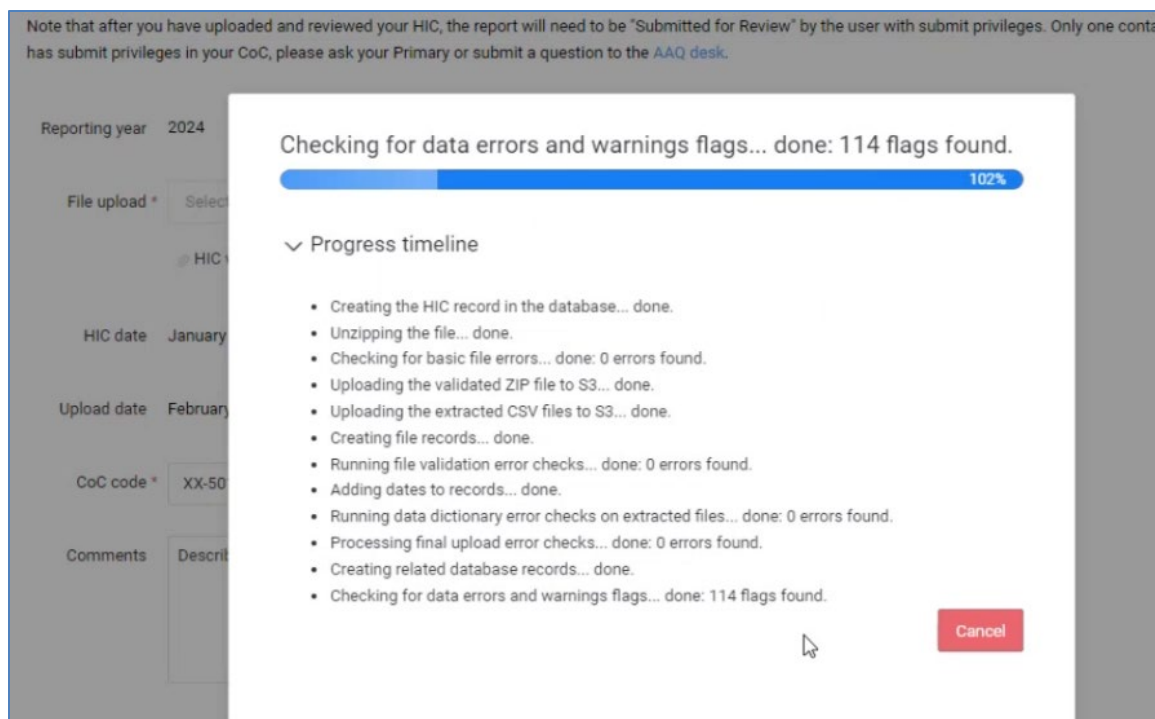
Note that after you have uploaded and reviewed your HIC, the report will need to be "Submitted for Review" by the user with submit privileges. Only one conta has submit privileges in your CoC, please ask your Primary or submit a question to the AAQ desk.

Reporting year 2024

File upload * Select

HIC

HIC date January

Upload date February

CoC code * XX-50

Comments Describ

Checking for data errors and warnings flags... done: 114 flags found.

102%

Progress timeline

- Creating the HIC record in the database... done.
- Unzipping the file... done.
- Checking for basic file errors... done: 0 errors found.
- Uploading the validated ZIP file to S3... done.
- Uploading the extracted CSV files to S3... done.
- Creating file records... done.
- Running file validation error checks... done: 0 errors found.
- Adding dates to records... done.
- Running data dictionary error checks on extracted files... done: 0 errors found.
- Processing final upload error checks... done: 0 errors found.
- Creating related database records... done.
- Checking for data errors and warnings flags... done: 114 flags found.

Cancel